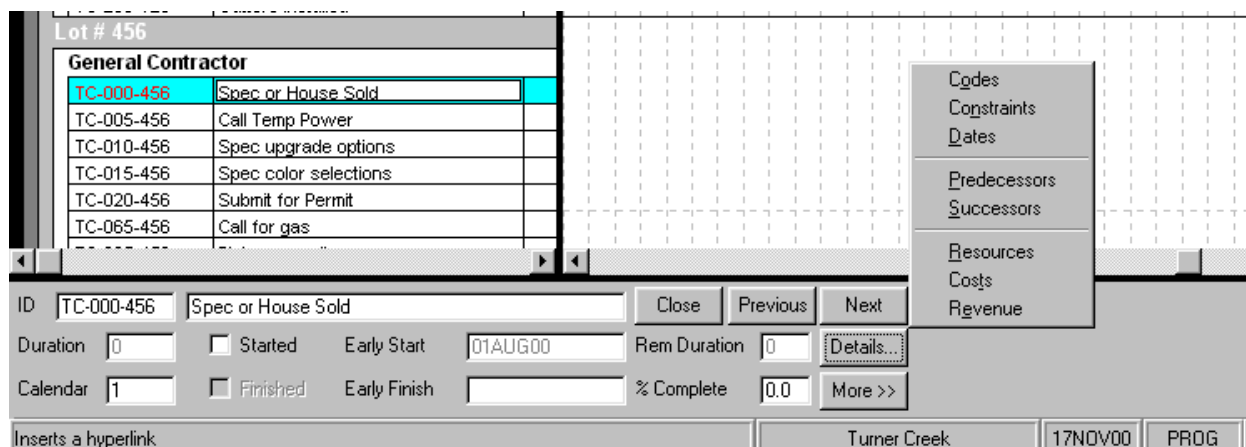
Lot # 456

General Contractor

| | |
|---|---|
| TC-000-456 | Spec or House Sold |
| TC-005-456 | Call Temp Power |
| TC-010-456 | Spec upgrade options |
| TC-015-456 | Spec color selections |
| TC-020-456 | Submit for Permit |
| TC-065-456 | Call for gas |

Codes
Constraints
Dates
Predecessors
Successors
Resources
Costs
Revenue

ID TC-000-456 Spec or House Sold Close Previous Next

Duration 0 Started Early Start 01AUG00 Rem Duration 0 Details...

Calendar 1 Finished Early Finish % Complete 0.0 More >>

Inserts a hyperlink Turner Creek 17NOV00 PROG